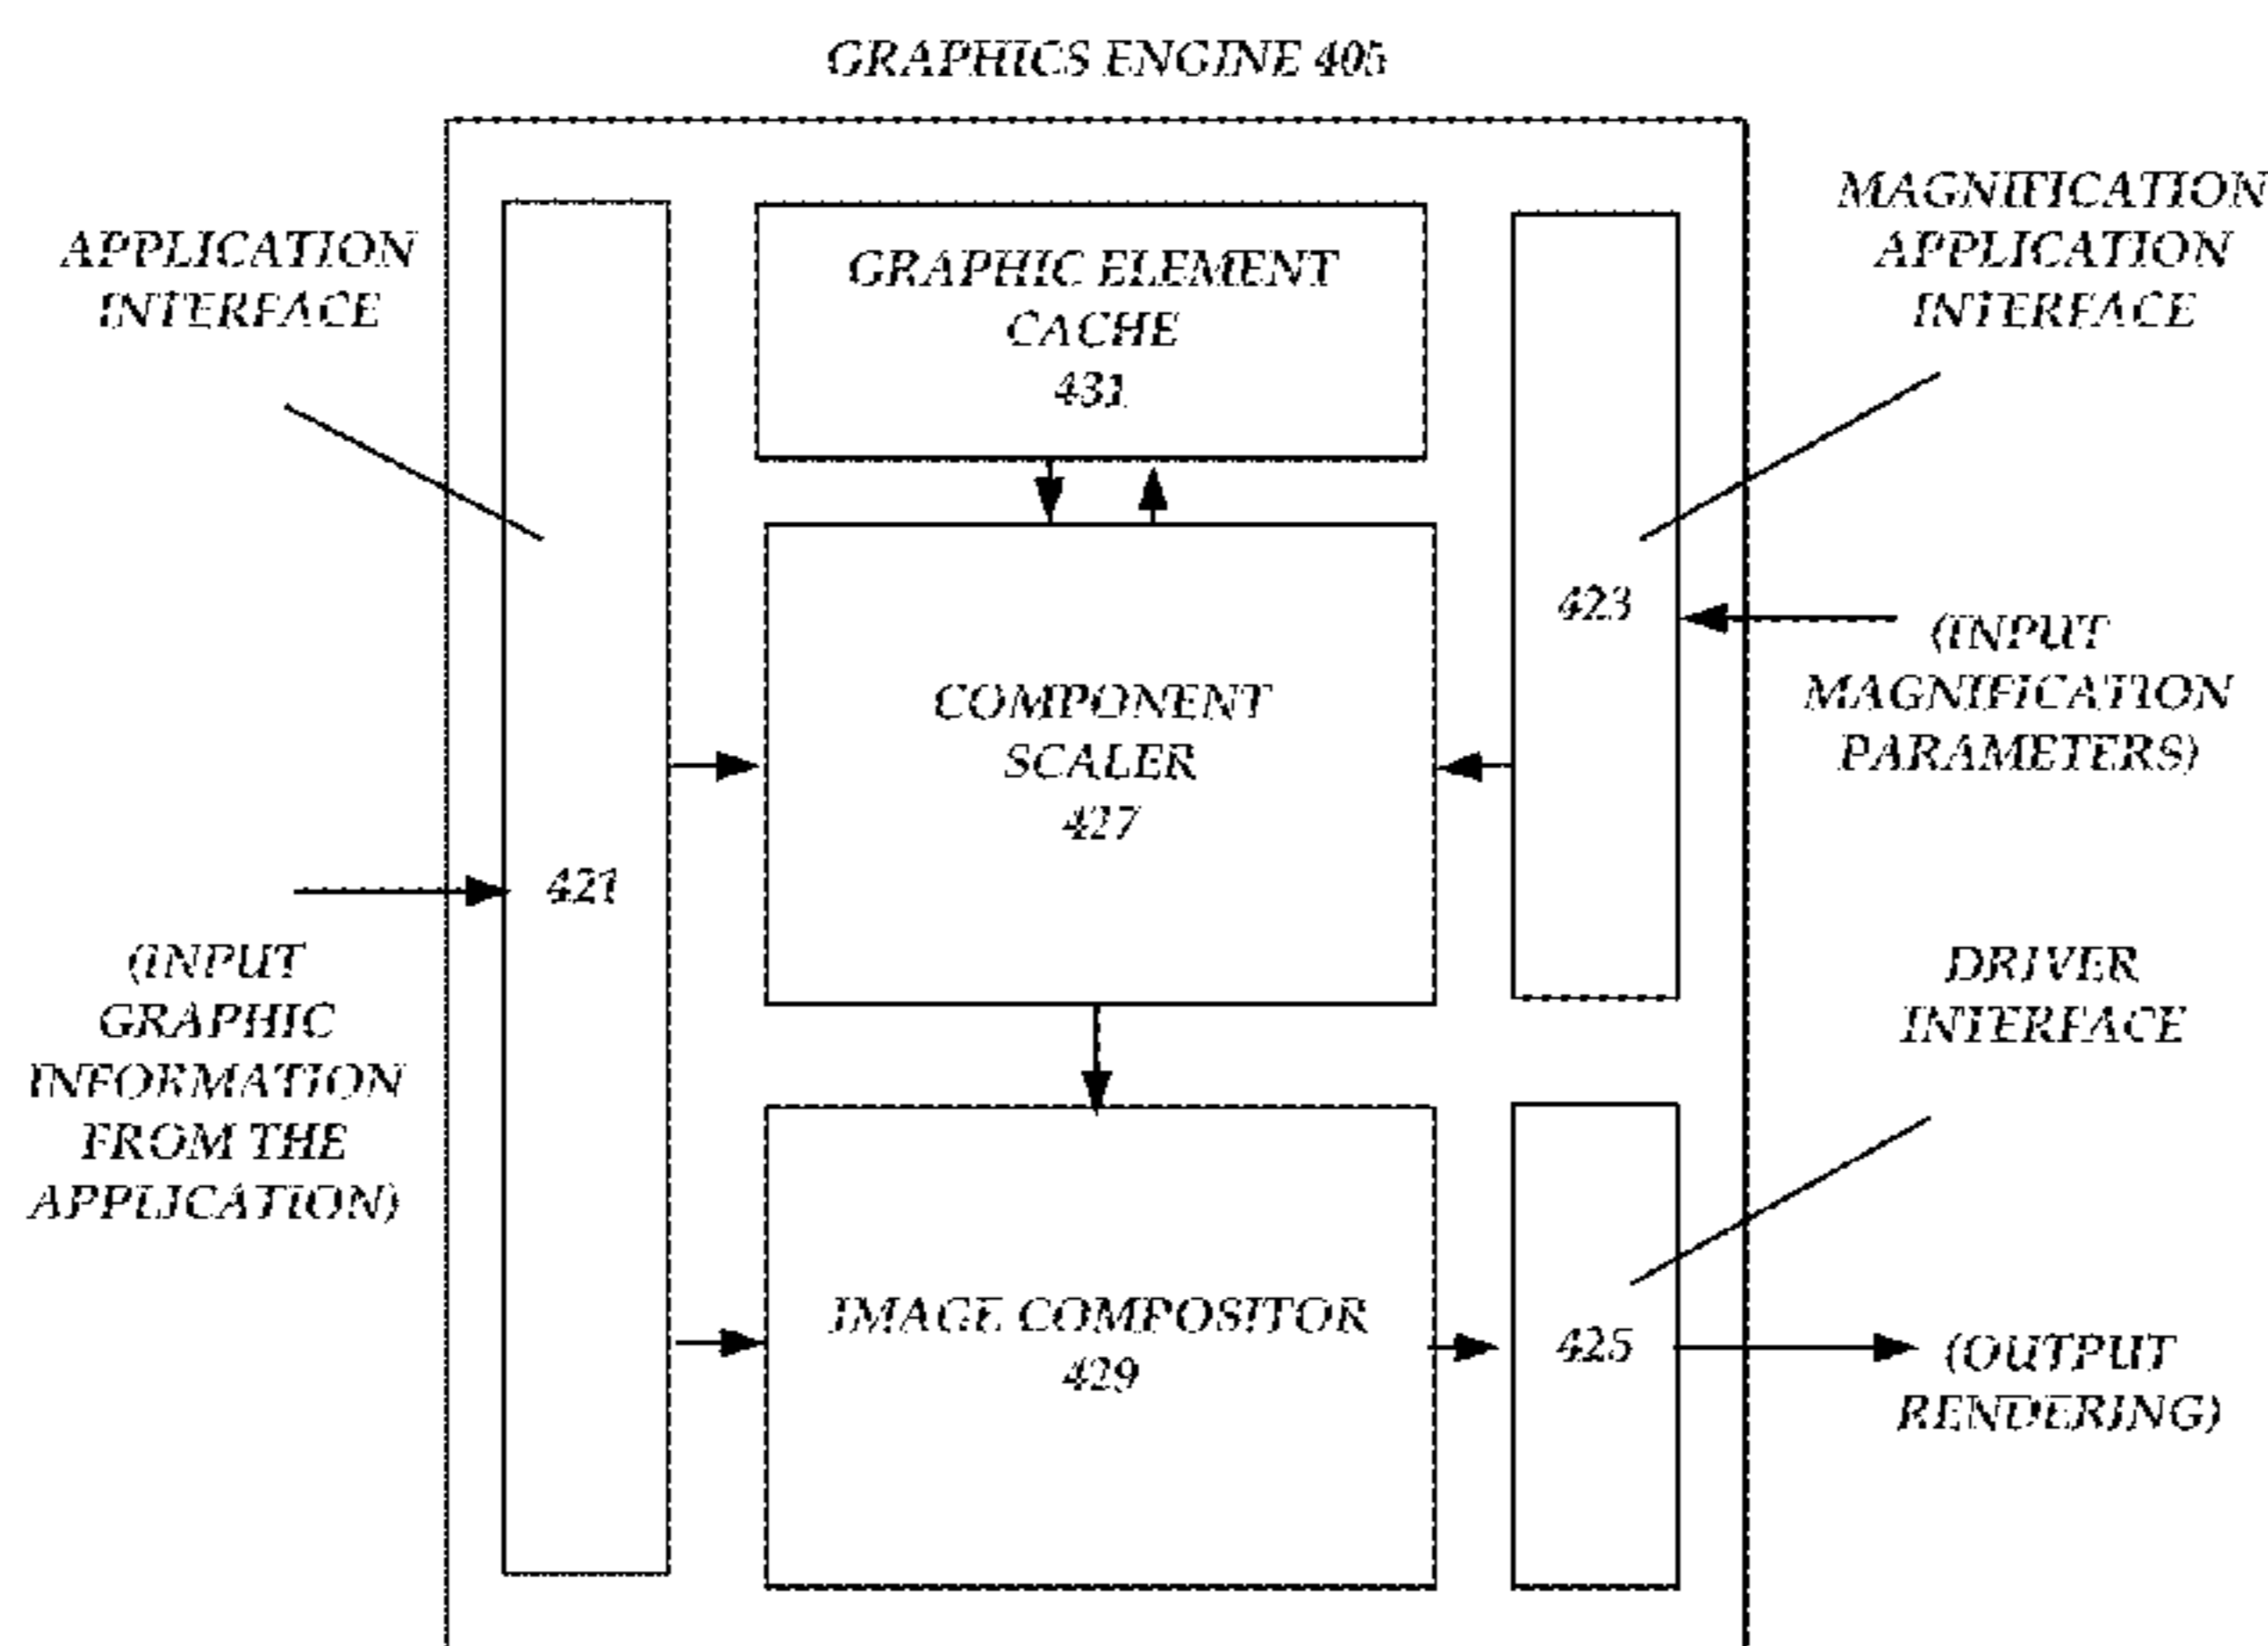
GRAPHICS ENGINE 405

APPLICATION INTERFACE

GRAPHIC ELEMENT CACHE 431

MAGNIFICATION APPLICATION INTERFACE

423

(INPUT MAGNIFICATION PARAMETERS)

COMPONENT SCALER 427

421

(INPUT GRAPHIC INFORMATION FROM THE APPLICATION)

DRIVER INTERFACE

IMAGE COMPOSITOR 429

425

(OUTPUT RENDERING)